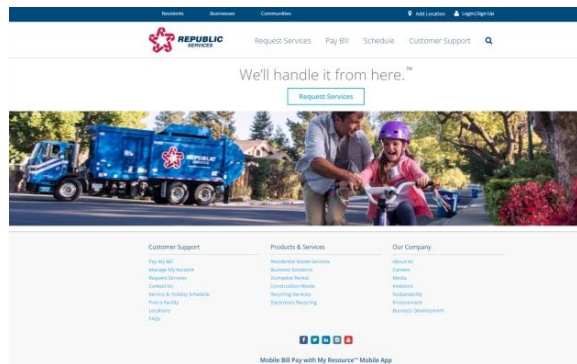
Residents Businesses Communities

Add Location Login/Sign Up

REPUBLIC SERVICES

Request Services Pay Bill Schedule Customer Support

We'll handle it from here.™

Request Services

REPUBLIC SERVICES

Customer Support

Pay My Bill
Manage My Account
Request Services
Contact Us
Service & Holiday Schedule
Find a Facility
Locations
FAQs

Products & Services

Residential Waste Services
Business Solutions
Dumpster Rental
Construction Waste
Recycling Services
Electronics Recycling

Our Company

About Us
Careers
Media
Investors
Sustainability
Procurement
Business Development

Mobile Bill Pay with My Resource™ Mobile App